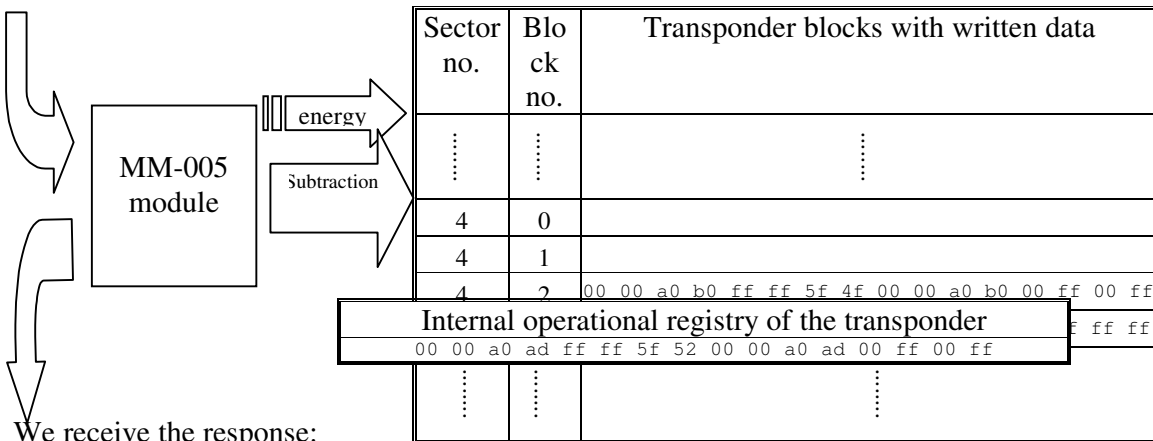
MM-005 module

energy

Subtraction

| Sector no. | Block no. | Transponder blocks with written data |
|---|---|---|
| ⋮ | ⋮ | ⋮ |
| 4 | 0 | |
| 4 | 1 | |
| 4 | 2 | 00 00 a0 b0 ff ff 5f 4f 00 00 a0 b0 00 ff 00 ff |
| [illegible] | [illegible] | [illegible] f ff ff |
| ⋮ | ⋮ | ⋮ |

Internal operational registry of the transponder
00 00 a0 ad ff ff 5f 52 00 00 a0 ad 00 ff 00 ff

We receive the response: